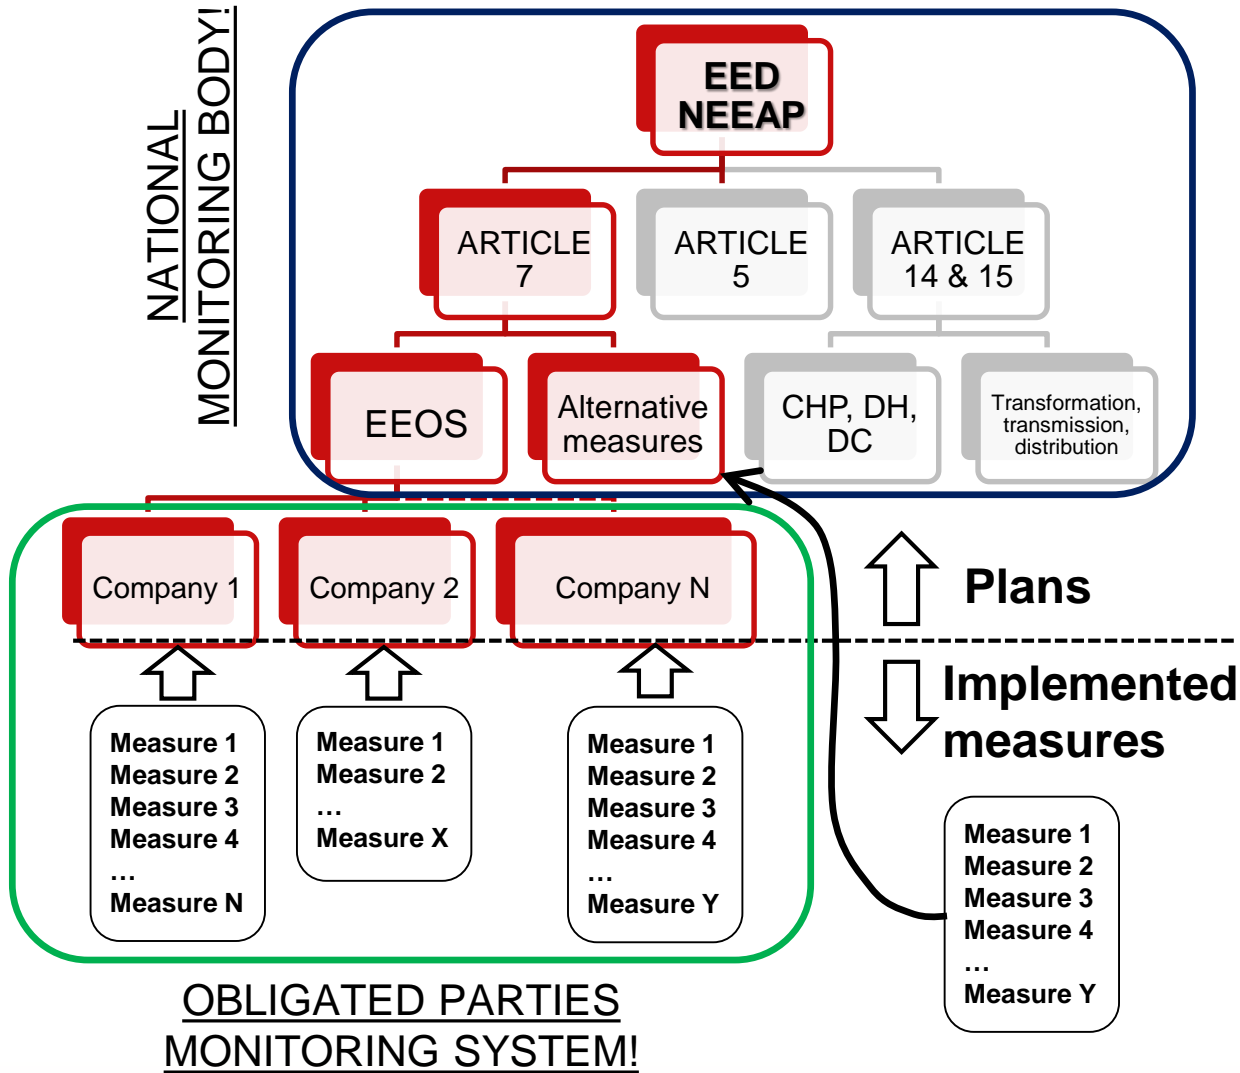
NATIONAL MONITORING BODY!

EED NEEAP

ARTICLE 7

ARTICLE 5

ARTICLE 14 & 15

EEOS

Alternative measures

CHP, DH, DC

Transformation, transmission, distribution

Company 1

Company 2

Company N

Plans

Implemented measures

Measure 1
Measure 2
Measure 3
Measure 4
…
Measure N

Measure 1
Measure 2
…
Measure X

Measure 1
Measure 2
Measure 3
Measure 4
…
Measure Y

Measure 1
Measure 2
Measure 3
Measure 4
…
Measure Y

OBLIGATED PARTIES MONITORING SYSTEM!